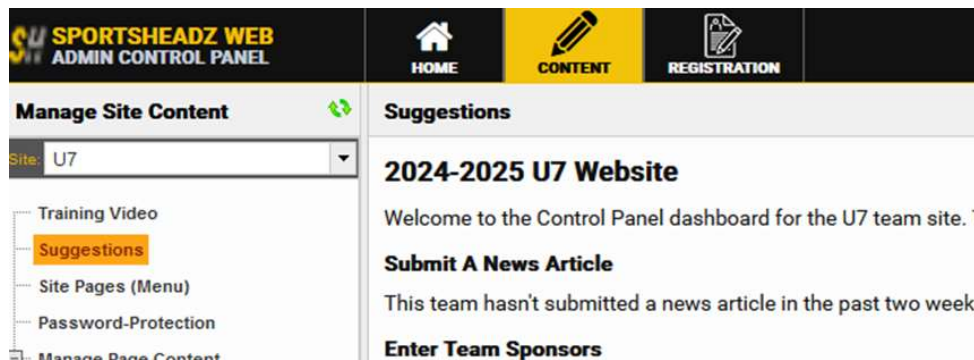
SH SPORTSHEADZ WEB
ADMIN CONTROL PANEL

HOME

CONTENT

REGISTRATION

Manage Site Content

Site: U7

Training Video

Suggestions

Site Pages (Menu)

Password-Protection

Manage Page Content

Suggestions

2024-2025 U7 Website

Welcome to the Control Panel dashboard for the U7 team site. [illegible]

Submit A News Article

This team hasn't submitted a news article in the past two week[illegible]

Enter Team Sponsors